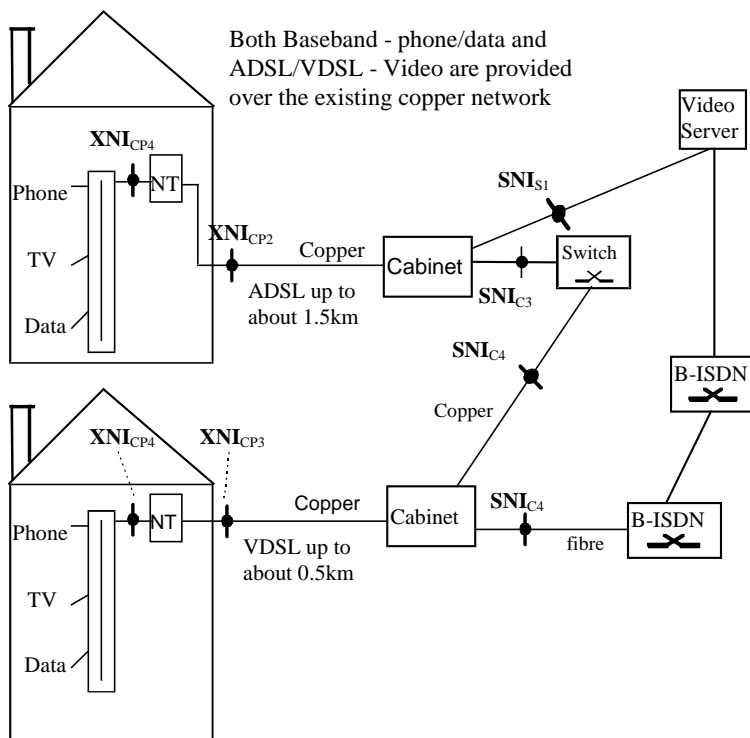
Both Baseband - phone/data and ADSL/VDSL - Video are provided over the existing copper network

Video Server

$\mathbf{XNI}_{CP4}$

NT

Phone

TV

Data

$\mathbf{XNI}_{CP2}$

Copper

ADSL up to about 1.5km

Cabinet

$\mathbf{SNI}_{S1}$

Switch

$\mathbf{SNI}_{C3}$

$\mathbf{SNI}_{C4}$

Copper

B-ISDN

$\mathbf{XNI}_{CP4}$

$\mathbf{XNI}_{CP3}$

NT

Phone

TV

Data

Copper

VDSL up to about 0.5km

Cabinet

$\mathbf{SNI}_{C4}$

fibre

B-ISDN